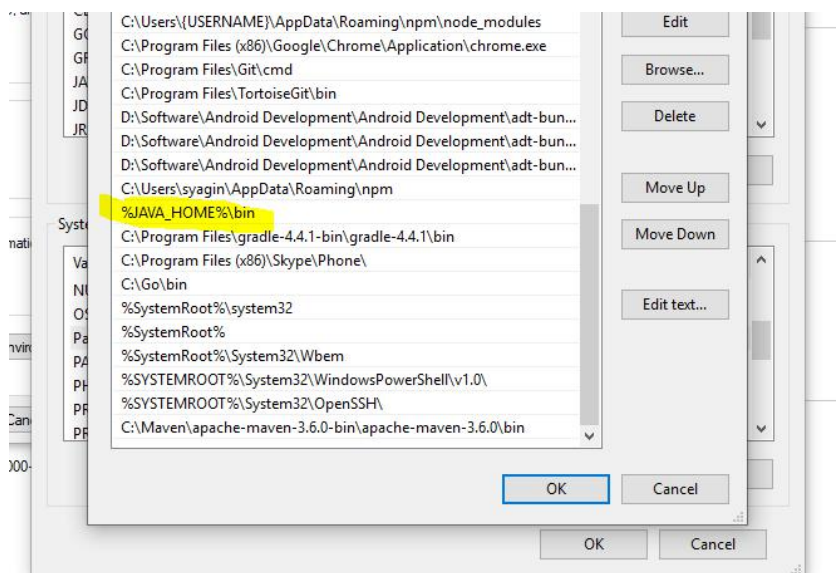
C:\Users\{USERNAME}\AppData\Roaming\npm\node_modules
C:\Program Files (x86)\Google\Chrome\Application\chrome.exe
C:\Program Files\Git\cmd
C:\Program Files\TortoiseGit\bin
D:\Software\Android Development\Android Development\adt-bun...
D:\Software\Android Development\Android Development\adt-bun...
D:\Software\Android Development\Android Development\adt-bun...
C:\Users\syagin\AppData\Roaming\npm
%JAVA_HOME%\bin
C:\Program Files\gradle-4.4.1-bin\gradle-4.4.1\bin
C:\Program Files (x86)\Skype\Phone\
C:\Go\bin
%SystemRoot%\system32
%SystemRoot%
%SystemRoot%\System32\Wbem
%SYSTEMROOT%\System32\WindowsPowerShell\v1.0\
%SYSTEMROOT%\System32\OpenSSH\
C:\Maven\apache-maven-3.6.0-bin\apache-maven-3.6.0\bin

Edit
Browse...
Delete
Move Up
Move Down
Edit text...

OK
Cancel

OK
Cancel

GC
GR
JA
JD
JR
Syste
Va
NU
OS
Pa
PA
PH
PR
PR
mati
nvir
Can
000-